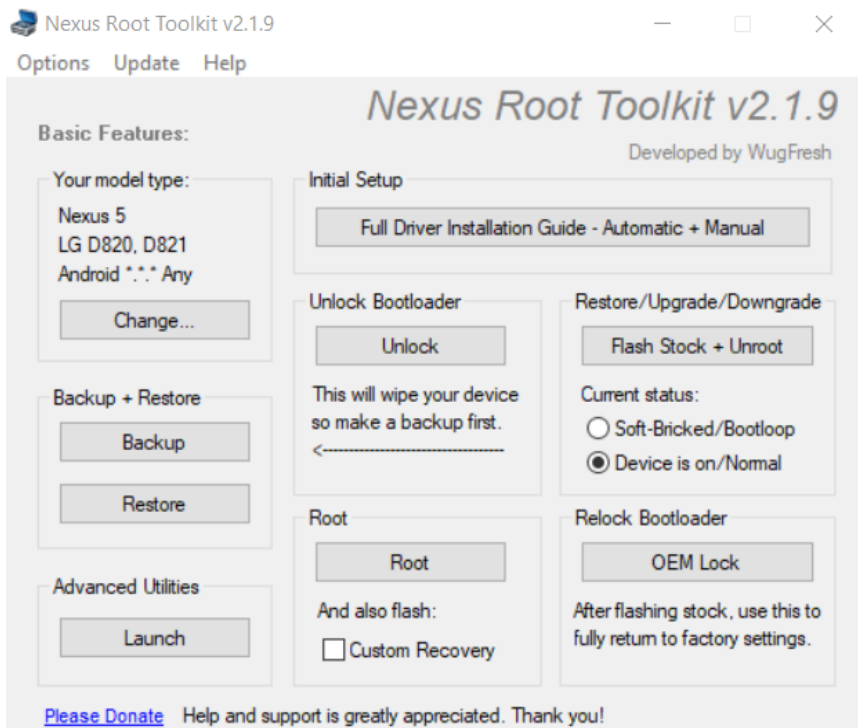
Nexus Root Toolkit v2.1.9

Options Update Help

Nexus Root Toolkit v2.1.9

Basic Features:

Developed by WugFresh

Your model type:

Nexus 5
LG D820, D821
Android *.*.* Any

Change...

Initial Setup

Full Driver Installation Guide - Automatic + Manual

Unlock Bootloader

Unlock

This will wipe your device so make a backup first.
<------------------------------

Restore/Upgrade/Downgrade

Flash Stock + Unroot

Current status:
Soft-Bricked/Bootloop
Device is on/Normal

Backup + Restore

Backup

Restore

Root

Root

And also flash:
Custom Recovery

Relock Bootloader

OEM Lock

After flashing stock, use this to fully return to factory settings.

Advanced Utilities

Launch

Please Donate Help and support is greatly appreciated. Thank you!